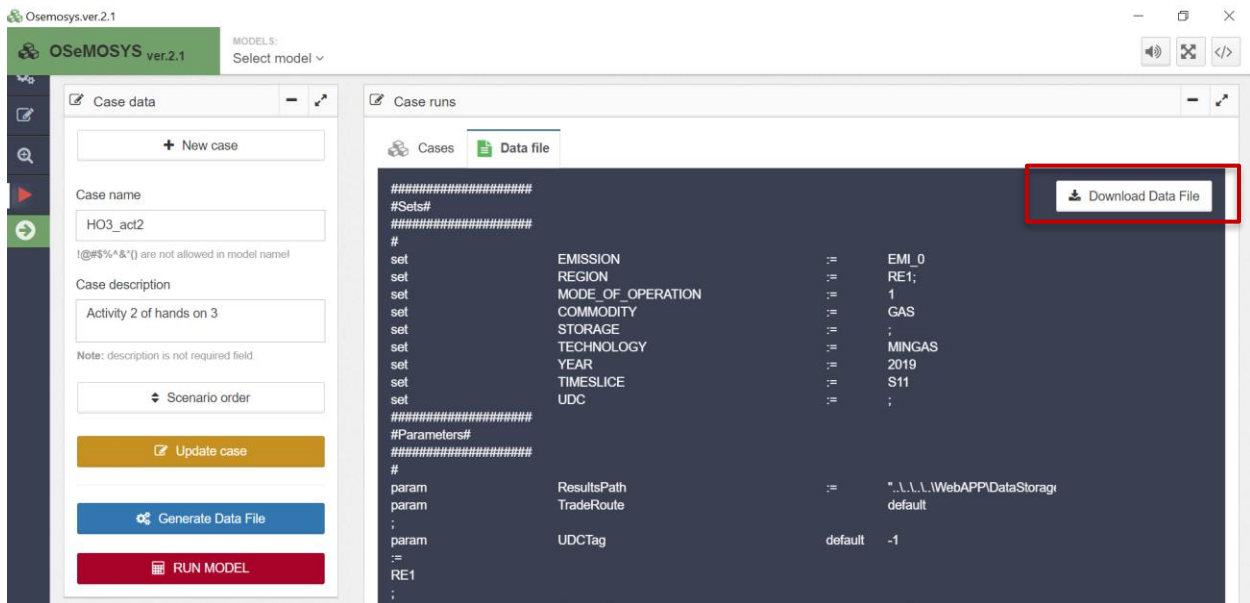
Osemosys.ver.2.1

OSeMOSYS ver.2.1

MODELS:
Select model

Case data

+ New case

Case name

HO3_act2

!@#$%^&*() are not allowed in model name!

Case description

Activity 2 of hands on 3

Note: description is not required field.

Scenario order

Update case

Generate Data File

RUN MODEL

Case runs

Cases

Data file

Download Data File

###################
#Sets#
###################
#
set EMISSION := EMI_0
set REGION := RE1;
set MODE_OF_OPERATION := 1
set COMMODITY := GAS
set STORAGE := ;
set TECHNOLOGY := MINGAS
set YEAR := 2019
set TIMESLICE := S11
set UDC := ;
###################
#Parameters#
###################
#
param ResultsPath := "..\..\..\..\WebAPP\DataStorag
param TradeRoute default
;
param UDCTag default -1
:=
RE1
;